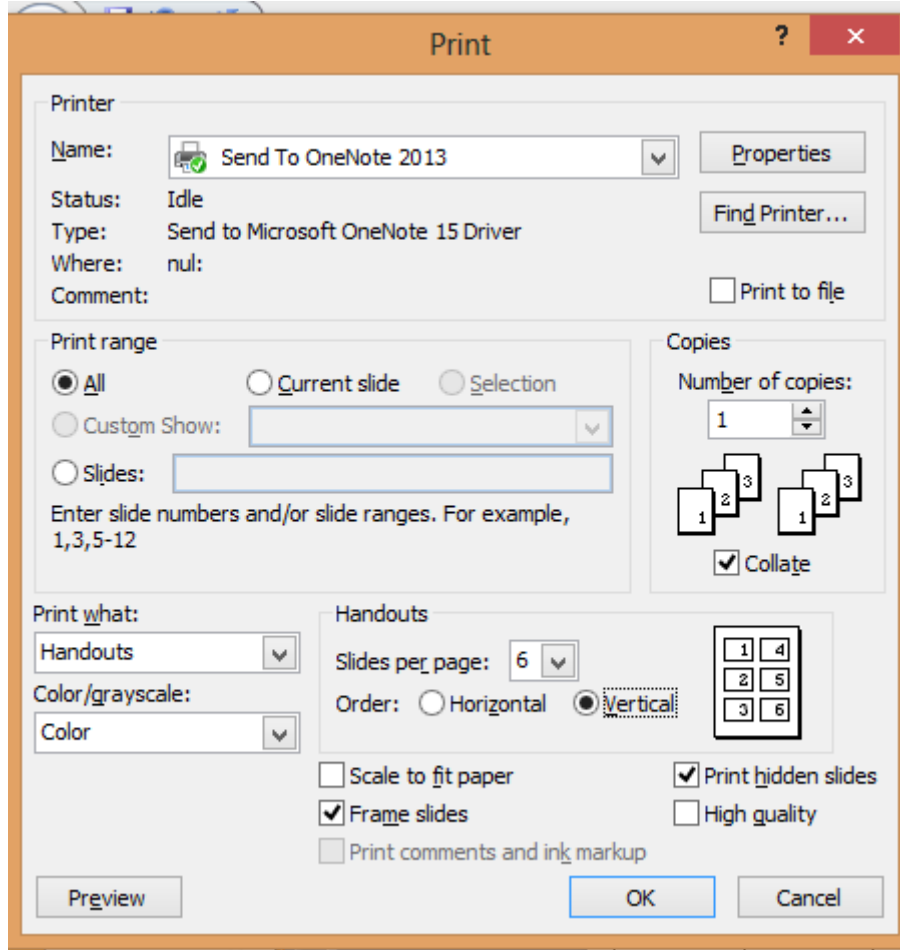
Print

?

×

Printer

Name: Send To OneNote 2013

Properties

Status: Idle

Find Printer...

Type: Send to Microsoft OneNote 15 Driver

Where: nul:

Comment:

Print to file

Print range

All

Current slide

Selection

Custom Show:

Slides:

Enter slide numbers and/or slide ranges. For example, 1,3,5-12

Copies

Number of copies:

1

1 2 3

1 2 3

Collate

Print what:

Handouts

Color/grayscale:

Color

Handouts

Slides per page: 6

Order: Horizontal Vertical

1 4
2 5
3 6

Scale to fit paper

Frame slides

Print comments and ink markup

Print hidden slides

High quality

Preview

OK

Cancel